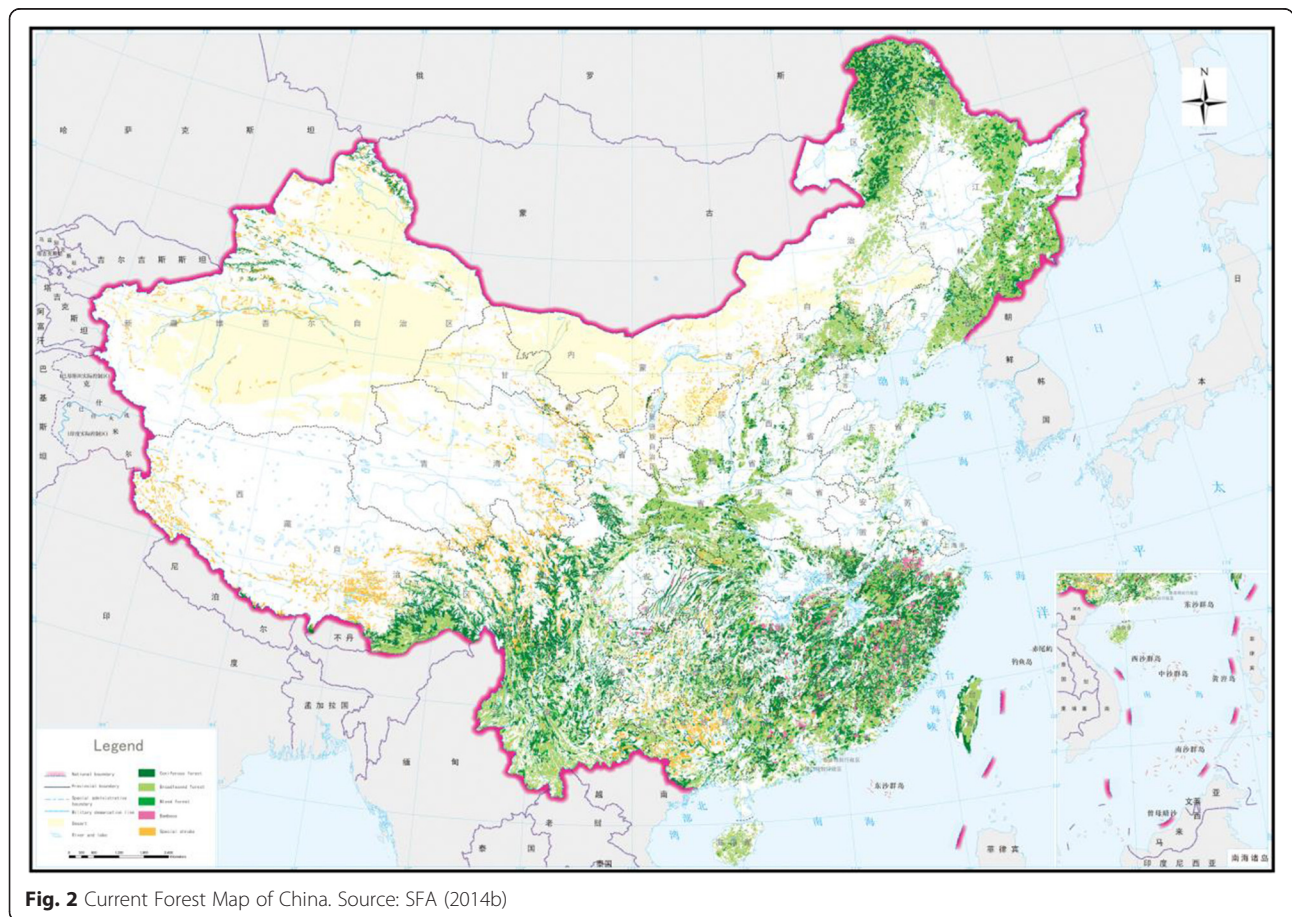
俄 罗 斯

哈 萨 克 斯 坦

蒙 古

吉 尔 吉 斯 斯 坦

塔 吉 克

阿 富 汗

巴 基 斯 坦

新 疆 维 吾 尔 自 治 区

内 蒙 古

甘 肃

青 海

西 藏 自 治 区

尼 泊 尔

不丹

印 度

孟加拉国

缅 甸

老 挝

泰 国

越 南

菲 律 宾

朝 鲜

韩 国

日 本

日 本 海

渤 海

黄 海

东 海

太 平 洋

台 湾 海 峡

钓鱼岛

赤尾屿

东沙群岛

北 部 湾

南 海

东沙群岛

西沙群岛

中沙群岛

黄岩岛

南沙群岛

曾母暗沙

文莱

马 来 西 亚

印 度 尼 西 亚

南海诸岛

N

Legend

National boundary

Provincial boundary

Special administrative boundary

Military demarcation line

Desert

River and lake

Coniferous forest

Broadleaved forest

Mixed forest

Bamboo

Special shrubs

**Fig. 2** Current Forest Map of China. Source: SFA (2014b)